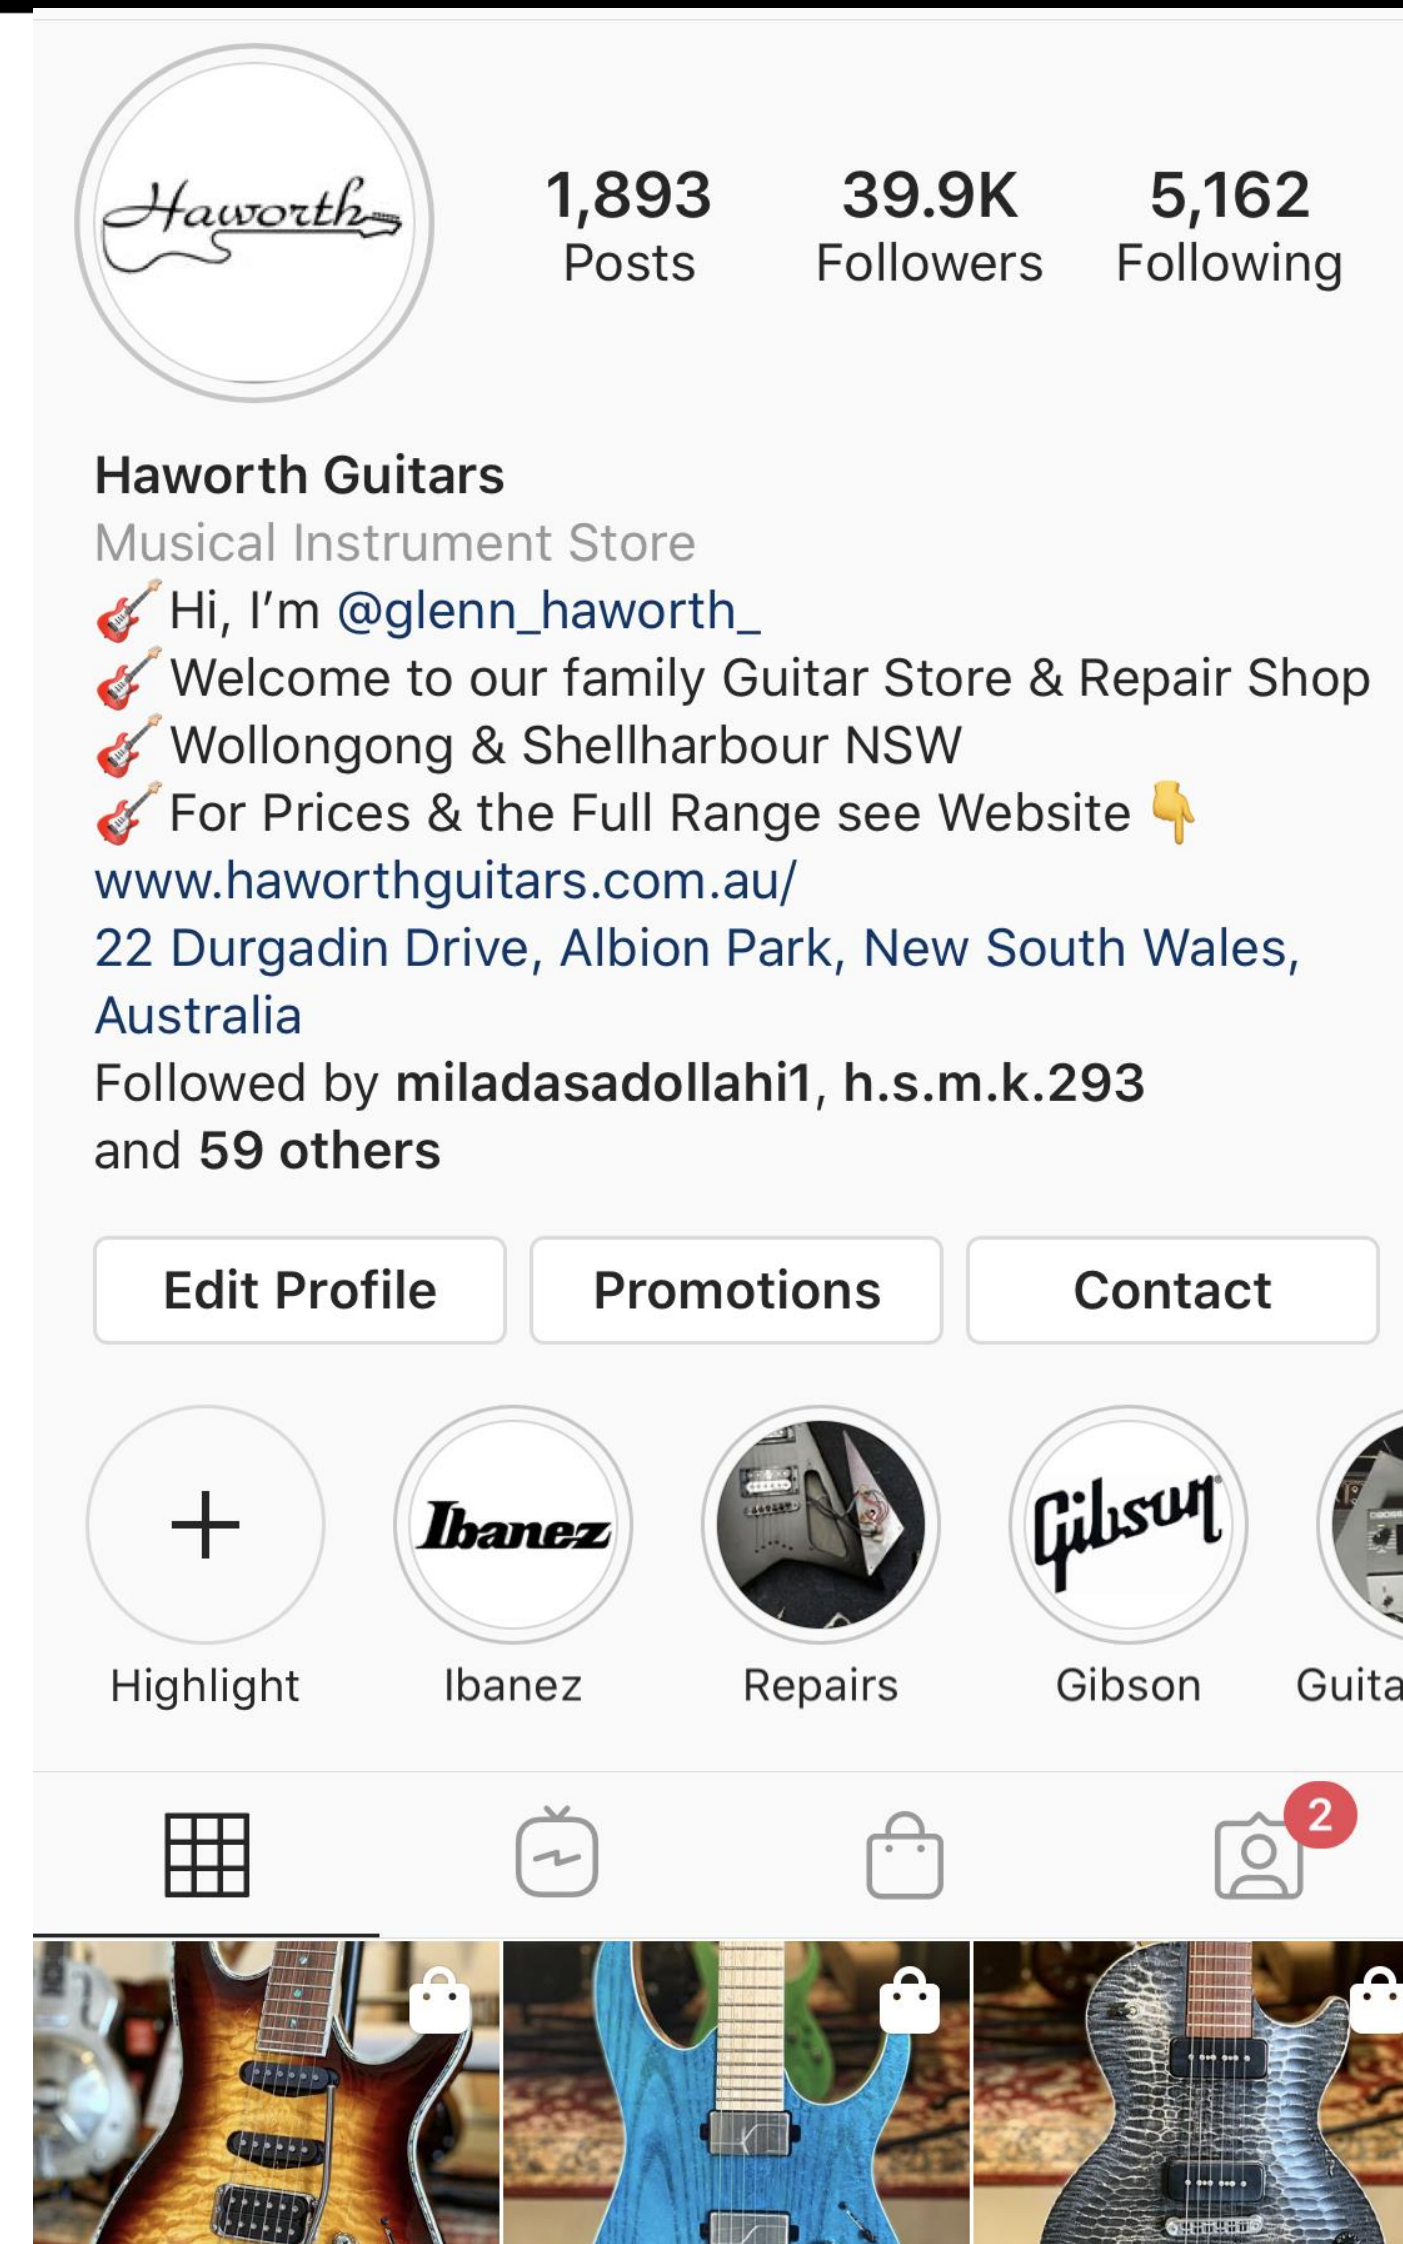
Haworth

1,893 Posts

39.9K Followers

5,162 Following

Haworth Guitars
Musical Instrument Store
🎸Hi, I'm @glenn_haworth_
🎸Welcome to our family Guitar Store & Repair Shop
🎸Wollongong & Shellharbour NSW
🎸For Prices & the Full Range see Website 👇
www.haworthguitars.com.au/
22 Durgadin Drive, Albion Park, New South Wales, Australia
Followed by miladasadollahi1, h.s.m.k.293 and 59 others

Edit Profile | Promotions | Contact

+ Highlight

Ibanez Ibanez

Repairs

Gibson Gibson

Guita

2